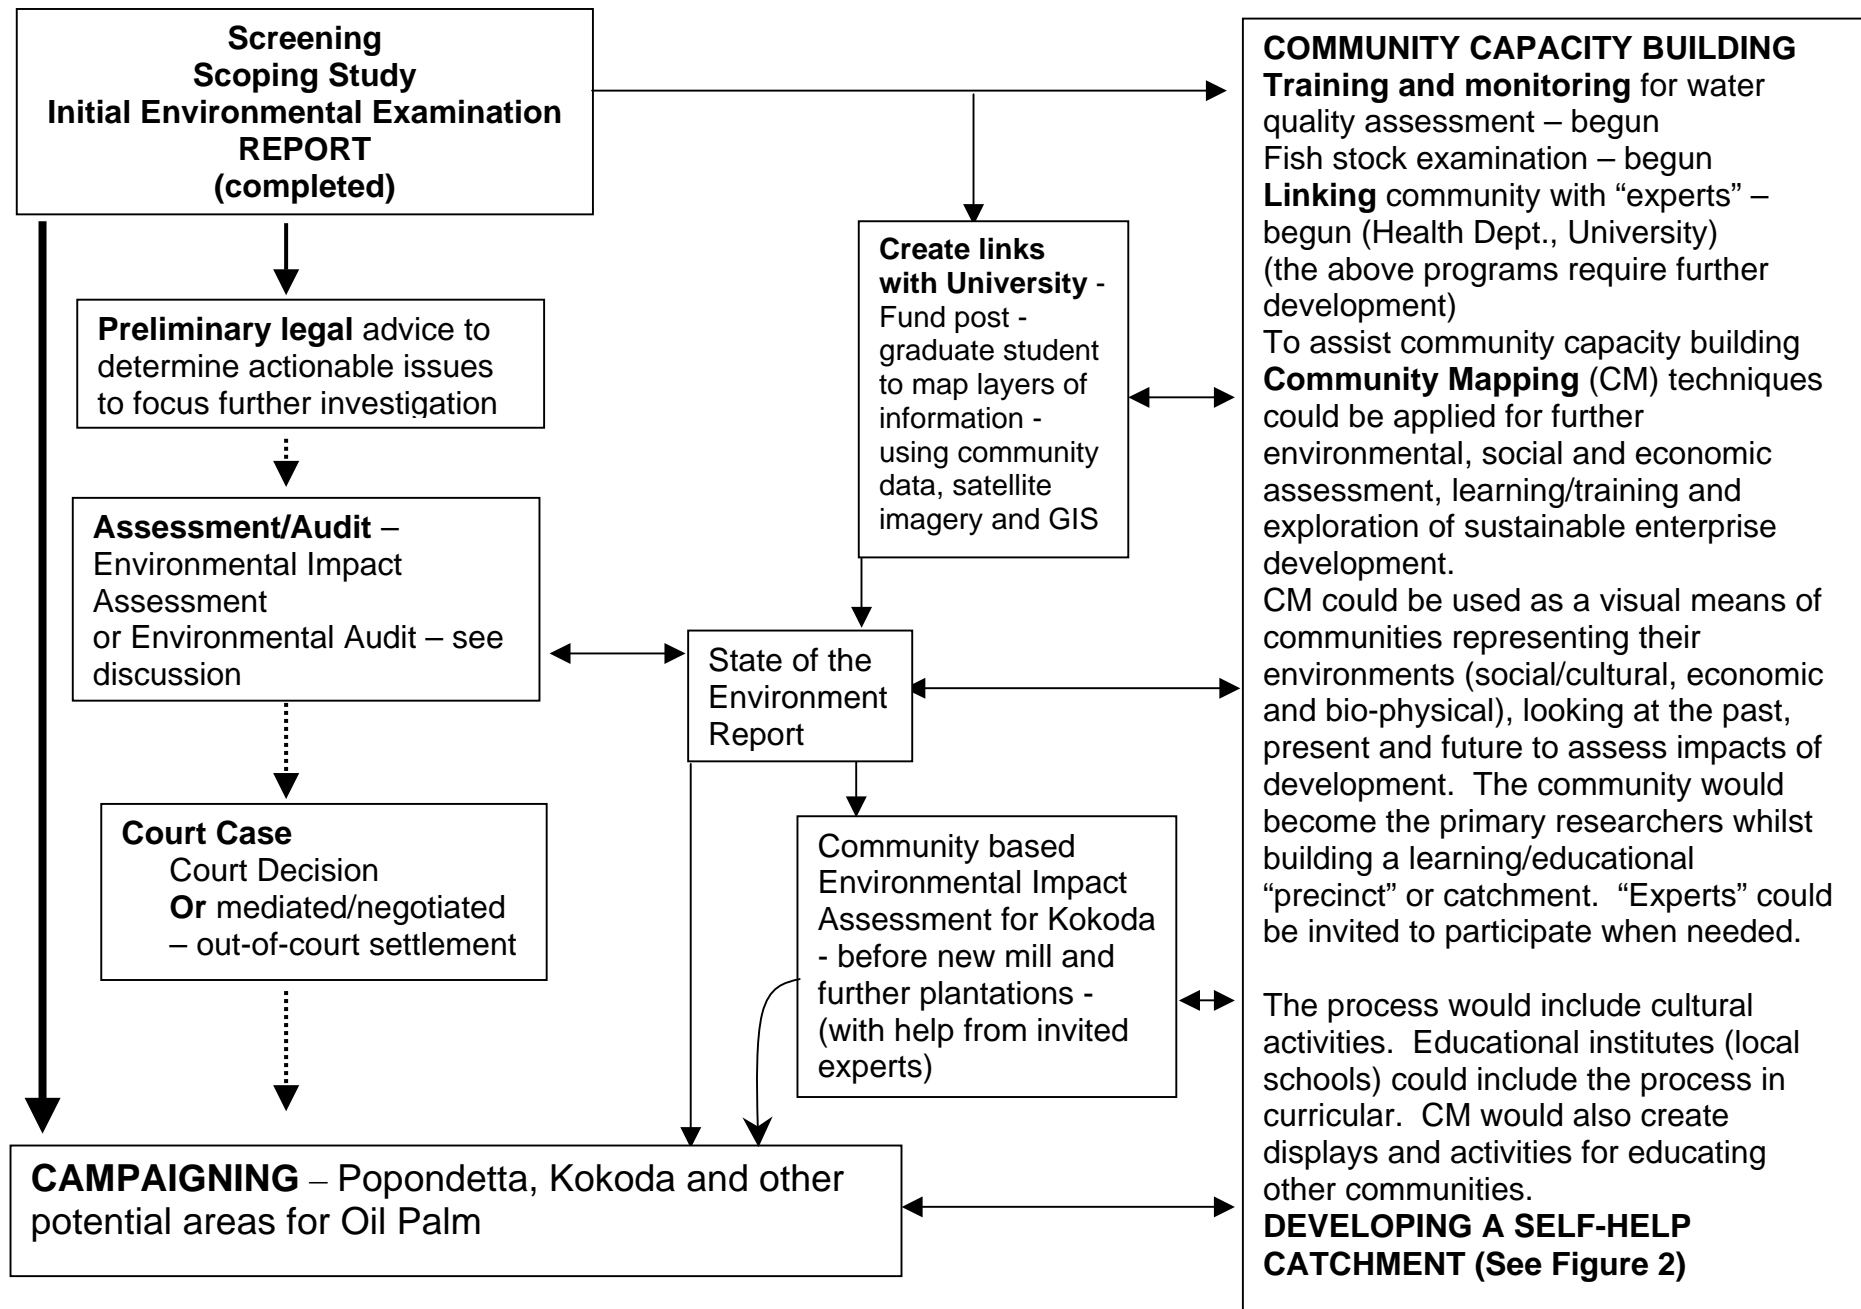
Screening
Scoping Study
Initial Environmental Examination
REPORT
(completed)

Preliminary legal advice to determine actionable issues to focus further investigation

Assessment/Audit – Environmental Impact Assessment or Environmental Audit – see discussion

Court Case
Court Decision
Or mediated/negotiated – out-of-court settlement

Create links with University - Fund post - graduate student to map layers of information - using community data, satellite imagery and GIS

State of the Environment Report

Community based Environmental Impact Assessment for Kokoda - before new mill and further plantations - (with help from invited experts)

CAMPAIGNING – Popondetta, Kokoda and other potential areas for Oil Palm

COMMUNITY CAPACITY BUILDING
Training and monitoring for water quality assessment – begun
Fish stock examination – begun
Linking community with "experts" – begun (Health Dept., University)
(the above programs require further development)
To assist community capacity building Community Mapping (CM) techniques could be applied for further environmental, social and economic assessment, learning/training and exploration of sustainable enterprise development.
CM could be used as a visual means of communities representing their environments (social/cultural, economic and bio-physical), looking at the past, present and future to assess impacts of development. The community would become the primary researchers whilst building a learning/educational "precinct" or catchment. "Experts" could be invited to participate when needed.

The process would include cultural activities. Educational institutes (local schools) could include the process in curricular. CM would also create displays and activities for educating other communities.
DEVELOPING A SELF-HELP CATCHMENT (See Figure 2)